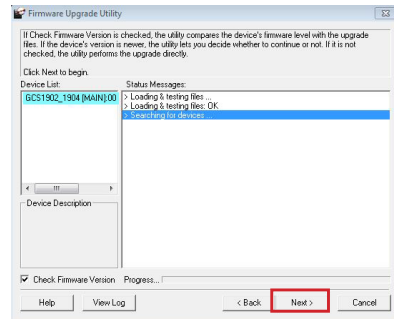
Firmware Upgrade Utility

If Check Firmware Version is checked, the utility compares the device's firmware level with the upgrade files. If the device's version is newer, the utility lets you decide whether to continue or not. If it is not checked, the utility performs the upgrade directly.

Click Next to begin.

Device List:

GCS1902_1904 [MAIN]:00

Status Messages:

> Loading & testing files ...
> Loading & testing files: OK
> Searching for devices ...

Device Description

Check Firmware Version Progress...

Help

View Log

< Back

Next >

Cancel